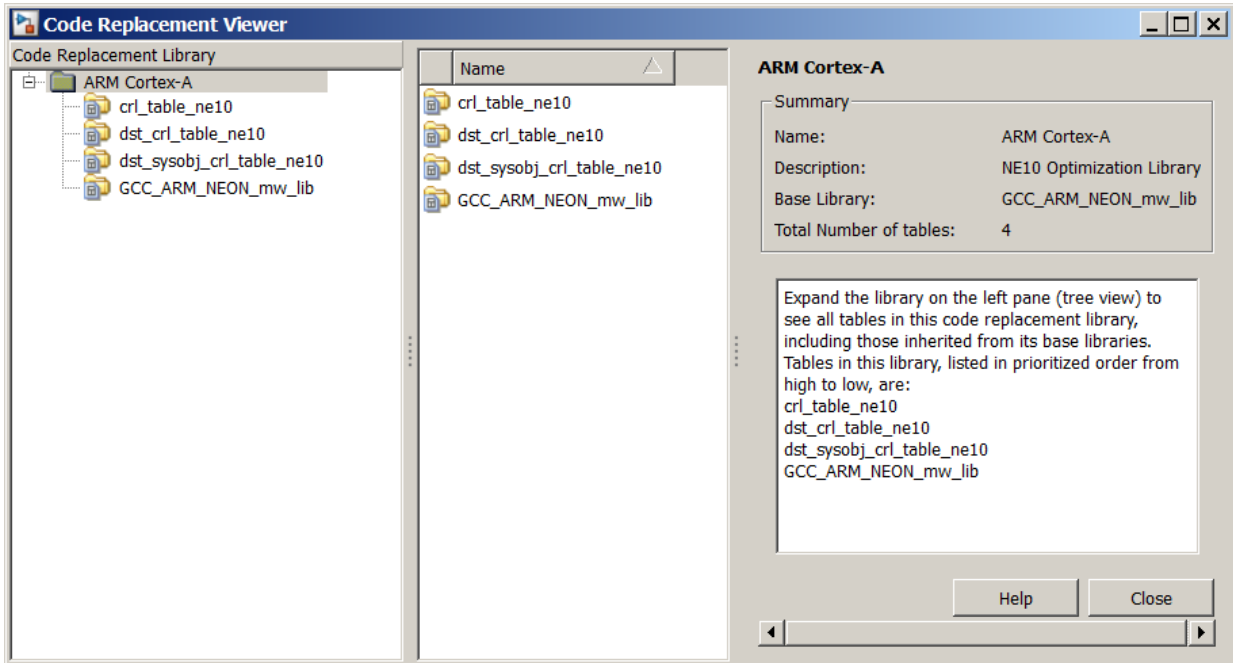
Code Replacement Viewer

Code Replacement Library

ARM Cortex-A
crl_table_ne10
dst_crl_table_ne10
dst_sysobj_crl_table_ne10
GCC_ARM_NEON_mw_lib

Name

crl_table_ne10
dst_crl_table_ne10
dst_sysobj_crl_table_ne10
GCC_ARM_NEON_mw_lib

ARM Cortex-A

Summary

| | |
|---|---|
| Name: | ARM Cortex-A |
| Description: | NE10 Optimization Library |
| Base Library: | GCC_ARM_NEON_mw_lib |
| Total Number of tables: | 4 |

Expand the library on the left pane (tree view) to see all tables in this code replacement library, including those inherited from its base libraries. Tables in this library, listed in prioritized order from high to low, are:
crl_table_ne10
dst_crl_table_ne10
dst_sysobj_crl_table_ne10
GCC_ARM_NEON_mw_lib

Help
Close